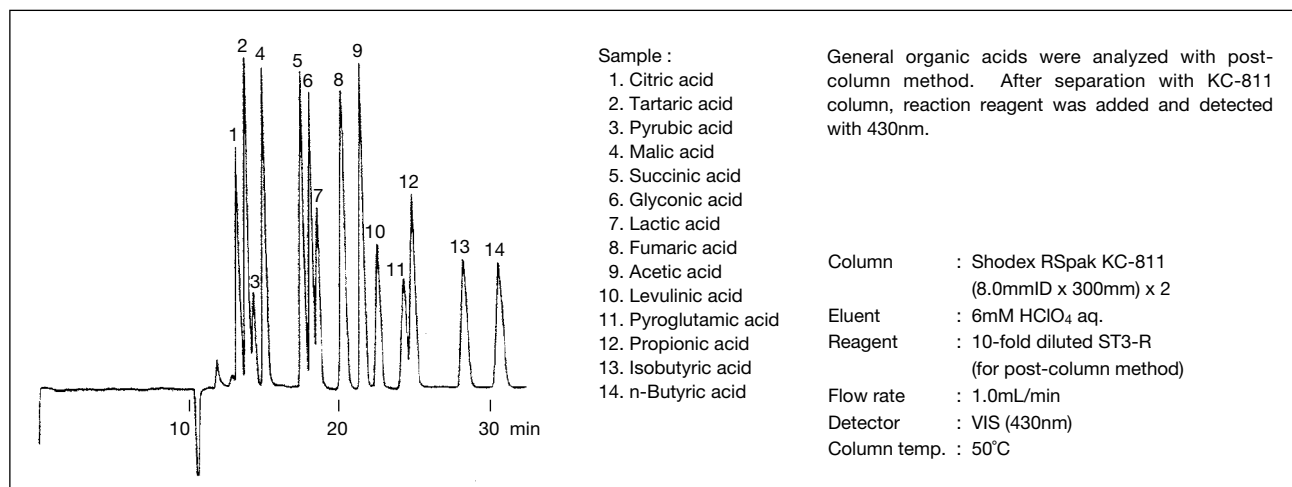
2
4
5
9
6
8
1
7
12
10
3
11
13
14
10
20
30 min

Sample :
1. Citric acid
2. Tartaric acid
3. Pyrubic acid
4. Malic acid
5. Succinic acid
6. Glyconic acid
7. Lactic acid
8. Fumaric acid
9. Acetic acid
10. Levulinic acid
11. Pyroglutamic acid
12. Propionic acid
13. Isobutyric acid
14. n-Butyric acid

General organic acids were analyzed with post-column method. After separation with KC-811 column, reaction reagent was added and detected with 430nm.

| | |
|---|---|
| Column | : Shodex RSpak KC-811 (8.0mmID x 300mm) x 2 |
| Eluent | : 6mM $HClO_4$ aq. |
| Reagent | : 10-fold diluted ST3-R (for post-column method) |
| Flow rate | : 1.0mL/min |
| Detector | : VIS (430nm) |
| Column temp. | : 50˚C |